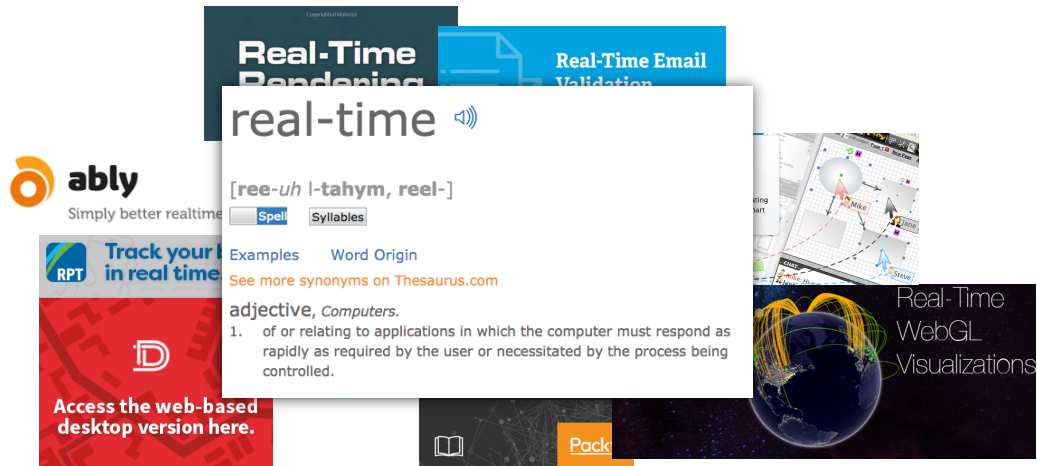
Copyrighted Material

Real-Time Rendering

Real-Time Email Validation

real-time

[ree-uh l-tahym, reel-]

Spell Syllables

Examples Word Origin

See more synonyms on Thesaurus.com

adjective, Computers.

1. of or relating to applications in which the computer must respond as rapidly as required by the user or necessitated by the process being controlled.

ably

Simply better realtime

RPT Track your b in real time

Access the web-based desktop version here.

Mike

Jane

Steve

Real-Time WebGL Visualizations

Pack